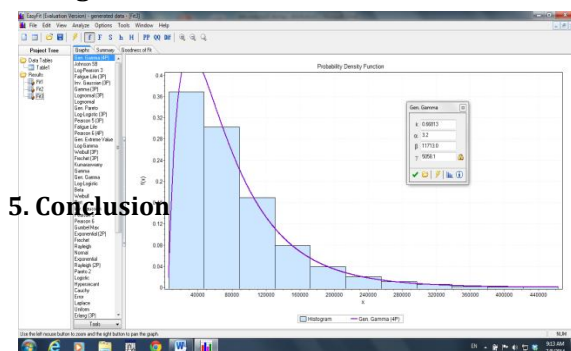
EasyFit (Evaluation Version) - generated data - [Fit1]
File Edit View Analyze Options Tools Window Help

Project Tree
Data Tables
Table1
Results
Fit1
Fit2
Fit3

Graphs Summary Goodness of Fit

Gen. Gamma (4P)
Johnson SB
Log-Pearson 3
Fatigue Life (3P)
Inv. Gaussian (3P)
Gamma (3P)
Lognormal (3P)
Lognormal
Gen. Pareto
Log-Logistic (3P)
Pearson 5 (3P)
Fatigue Life
Pearson 6 (4P)
Gen. Extreme Value
Log-Gamma
Weibull (3P)
Frechet (3P)
Kumaraswamy
Gamma
Gen. Gamma
Log-Logistic
Beta
Weibull

Pearson 6
Gumbel Max
Exponential (2P)
Frechet
Rayleigh
Normal
Exponential
Rayleigh (2P)
Pareto 2
Logistic
Hypersecant
Cauchy
Error
Laplace
Uniform
Erlang (3P)

Tools

Probability Density Function

0.4
0.36
0.32
0.28
0.24
0.2
0.16
0.12
0.08
0.04

f(x)

40000 80000 120000 160000 200000 240000 280000 320000 360000 400000 440000
x

Histogram Gen. Gamma (4P)

Gen. Gamma
k 0.66813
α 3.2
β 11713.6
γ 5658.1

5. Conclusion

Use the left mouse button to zoom and the right button to pan the graph.
NUM

EN 9:13 AM